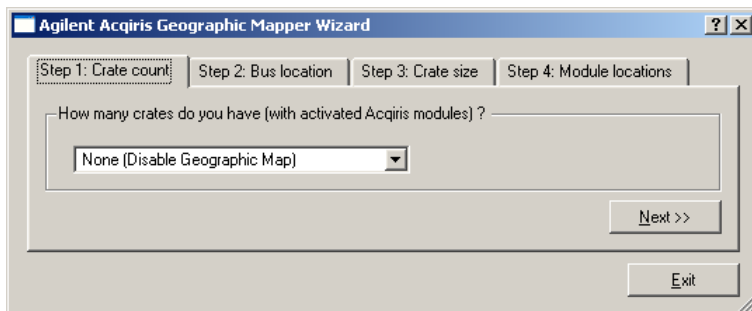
Agilent Acqiris Geographic Mapper Wizard

?

Step 1: Crate count

Step 2: Bus location

Step 3: Crate size

Step 4: Module locations

How many crates do you have (with activated Acqiris modules) ?

None (Disable Geographic Map)

Next >>

Exit